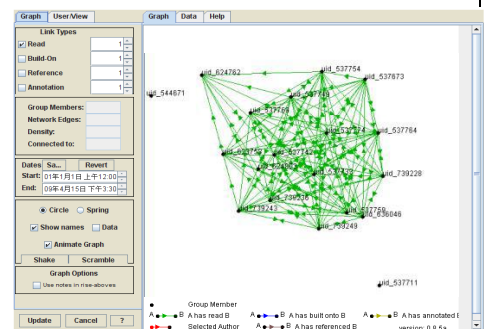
Graph User/View
Link Types
Read 1
Build-On 1
Reference 1
Annotation 1
Group Members:
Network Edges:
Density:
Connected to:
Dates Sa... Revert
Start: 01年1月1日 上午12:00
End: 09年4月15日 下午3:30
Circle Spring
Show names Data
Animate Graph
Shake Scramble
Graph Options
Use notes in rise-aboves
Update Cancel ?

Graph Data Help

uid_624762
uid_537754
uid_537673
uid_544671
uid_537765
uid_537749
uid_537774
uid_537764
uid_537745
uid_739228
uid_537759
uid_739249
uid_537758
uid_636046
uid_739249
uid_537711

Group Member
Selected Author
A has read B
A has referenced B
A has built onto B
A has annotated B
version: 0.9.5a